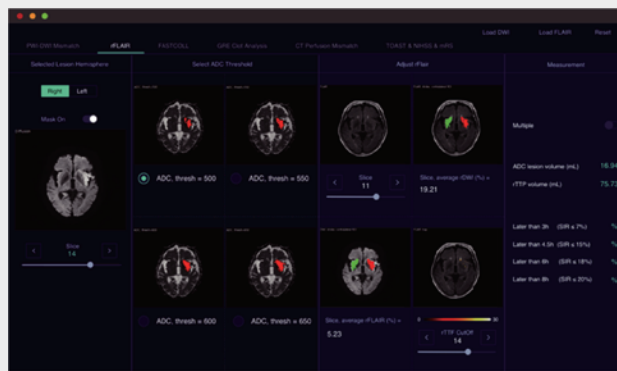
Load DWI Load FLAIR Reset

PWI-DWI Mismatch rFLAIR FASTCOLL GPB Coil Analysis CT Perfusion Mismatch TOAST & NIHSS & mRS

Selected Lesion Hemisphere

Right Left

Mask On

Slice
14

Select ADC Threshold

ADC, thresh = 500

ADC, thresh = 550

ADC, thresh = 600

ADC, thresh = 650

Adjust rFlair

Slice
11

Slice, average rDWI (%) =
19.21

Slice, average rFLAIR (%) =
5.23

rTTP CutOff
14

Measurement

Multiple

ADC lesion volume (mL) 16.9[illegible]

rTTP volume (mL) 75.7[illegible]

Later than 2h (SIR ≤ 7%) %

Later than 4.5h (SIR ≤ 15%) %

Later than 6h (SIR ≤ 18%) %

Later than 8h (SIR ≤ 20%) %